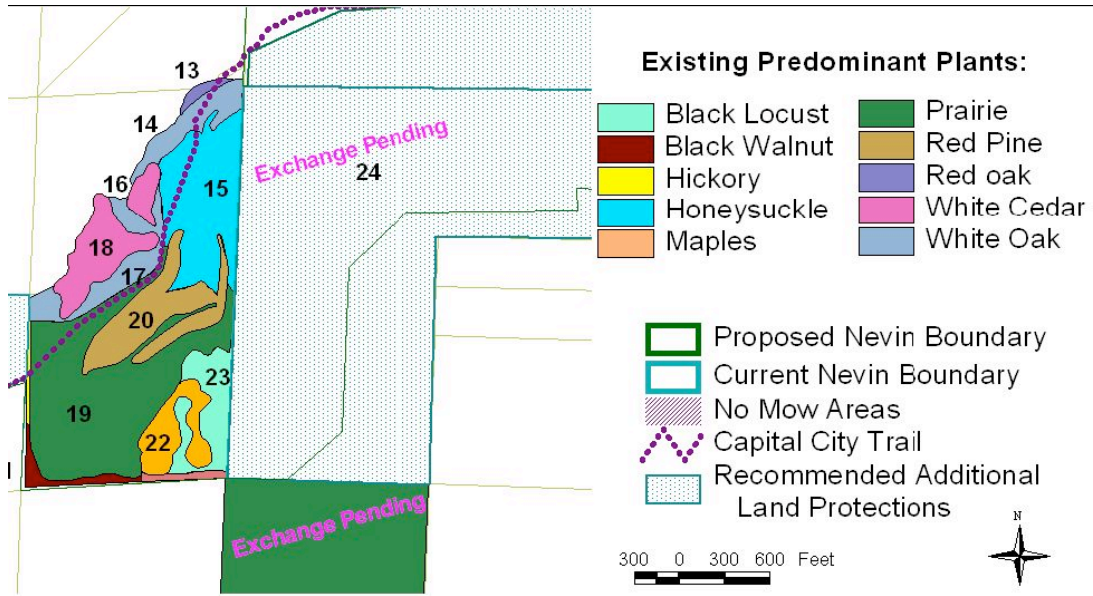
13
14
16
15
18
17
20
19
23
22
Exchange Pending
24
Exchange Pending

Existing Predominant Plants:

Black Locust
Black Walnut
Hickory
Honeysuckle
Maples
Prairie
Red Pine
Red oak
White Cedar
White Oak

Proposed Nevin Boundary
Current Nevin Boundary
No Mow Areas
Capital City Trail
Recommended Additional Land Protections

300 0 300 600 Feet

N